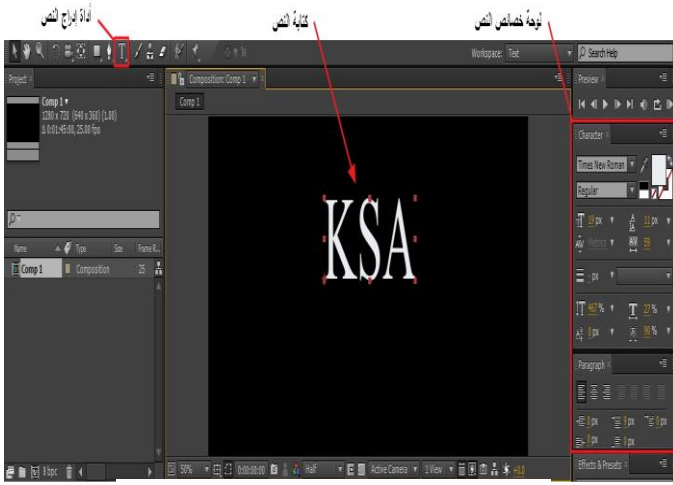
أداة ادراج النص
كتابة النص
لوحة خصائص النص

Workspace: Text
Search Help
Project ×
Comp 1 ▾
1280 x 720 (640 x 360) (1.00)
Δ 0:01:45:00, 25.00 fps
Composition: Comp 1
Comp 1
Name
Type
Size
Frame R...
Comp 1
Composition
25
KSA
Preview ×
Character ×
Times New Roman
Regular
px
px
px
%
%
px
%
Paragraph ×
0 px
0 px
0 px
0 px
0 px
8 bpc
50%
0:00:00:00
Half
Active Camera
1 View
+0.0
Effects & Presets ×